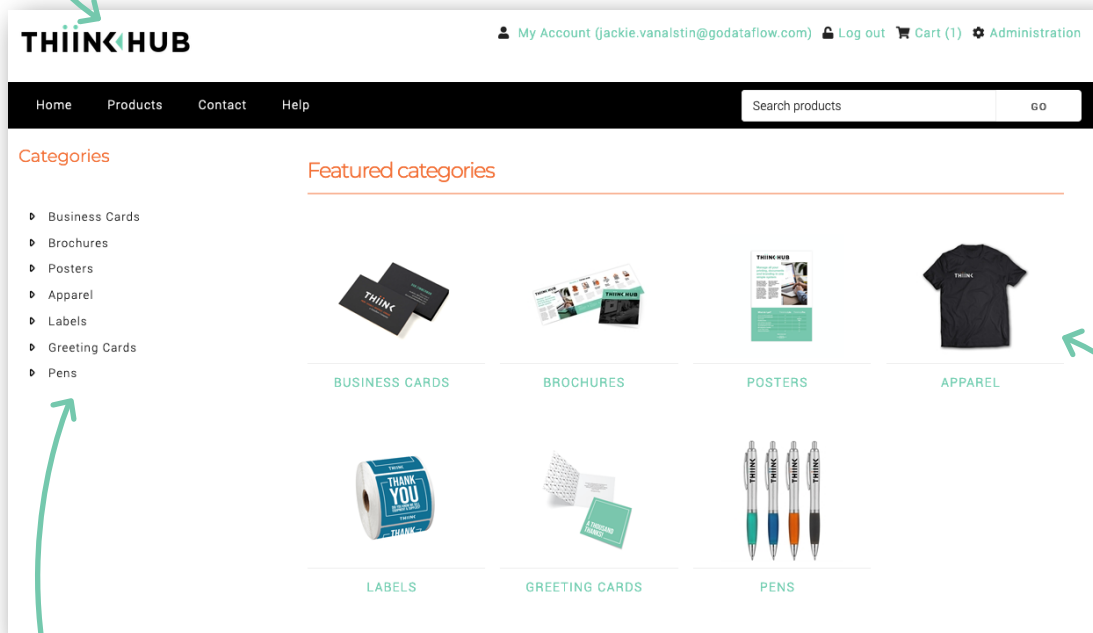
THIINK HUB

My Account (jackie.vanalstin@godataflow.com) Log out Cart (1) Administration

Home Products Contact Help

Search products GO

Categories

Business Cards
Brochures
Posters
Apparel
Labels
Greeting Cards
Pens

Featured categories

BUSINESS CARDS

BROCHURES

POSTERS

APPAREL

LABELS

GREETING CARDS

PENS